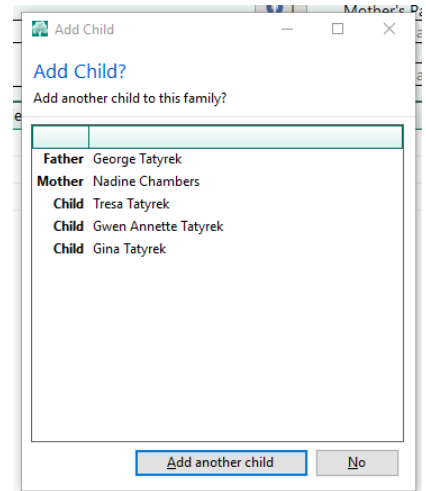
Add Child

Mother's Pa

Add Child?

Add another child to this family?

| | |
|---|---|
| Father | George Tatyrek |
| Mother | Nadine Chambers |
| Child | Tresa Tatyrek |
| Child | Gwen Annette Tatyrek |
| Child | Gina Tatyrek |

Add another child

No